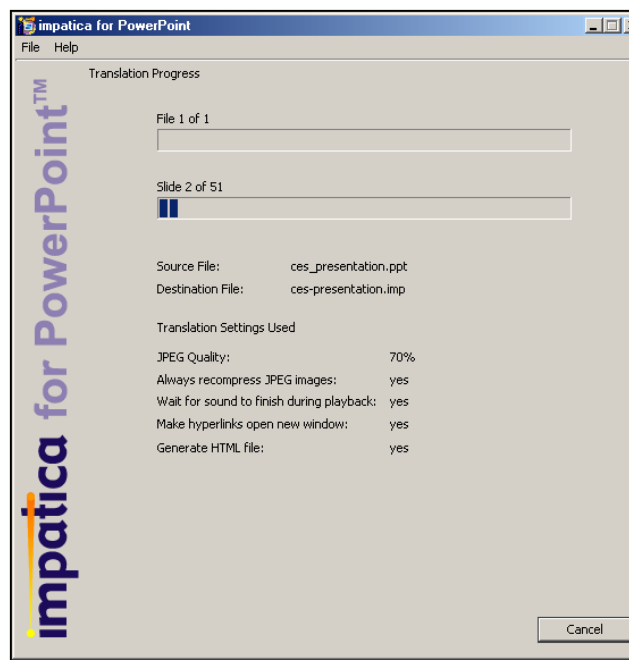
impatica for PowerPoint

File Help

impatica for PowerPoint™

Translation Progress

File 1 of 1

Slide 2 of 51

Source File: ces_presentation.ppt
Destination File: ces-presentation.imp

Translation Settings Used

| | |
|---|---|
| JPEG Quality: | 70% |
| Always recompress JPEG images: | yes |
| Wait for sound to finish during playback: | yes |
| Make hyperlinks open new window: | yes |
| Generate HTML file: | yes |

Cancel